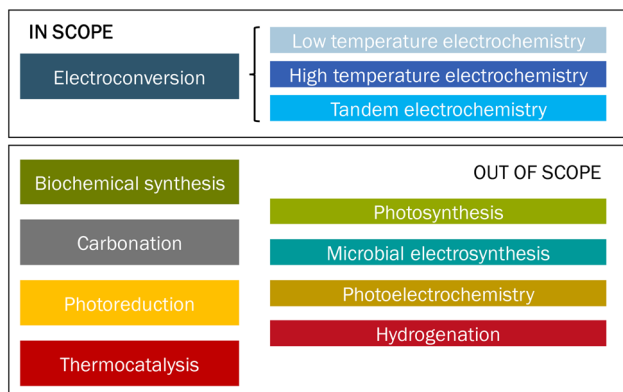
IN SCOPE

Electroconversion

Low temperature electrochemistry

High temperature electrochemistry

Tandem electrochemistry

Biochemical synthesis

Carbonation

Photoreduction

Thermocatalysis

OUT OF SCOPE

Photosynthesis

Microbial electrosynthesis

Photoelectrochemistry

Hydrogenation